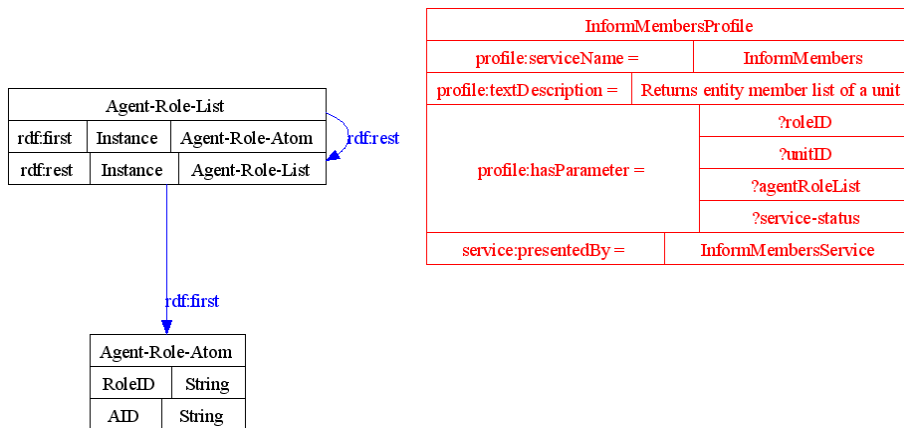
Agent-Role-List

| rdf:first | Instance | Agent-Role-Atom |
|---|---|---|
| rdf:rest | Instance | Agent-Role-List |

rdf:rest

rdf:first

Agent-Role-Atom

| RoleID | String |
|---|---|
| AID | String |

InformMembersProfile

| profile:serviceName = | InformMembers |
|---|---|
| profile:textDescription = | Returns entity member list of a unit |
| profile:hasParameter = | ?roleID |
| | ?unitID |
| | ?agentRoleList |
| | ?service-status |
| service:presentedBy = | InformMembersService |